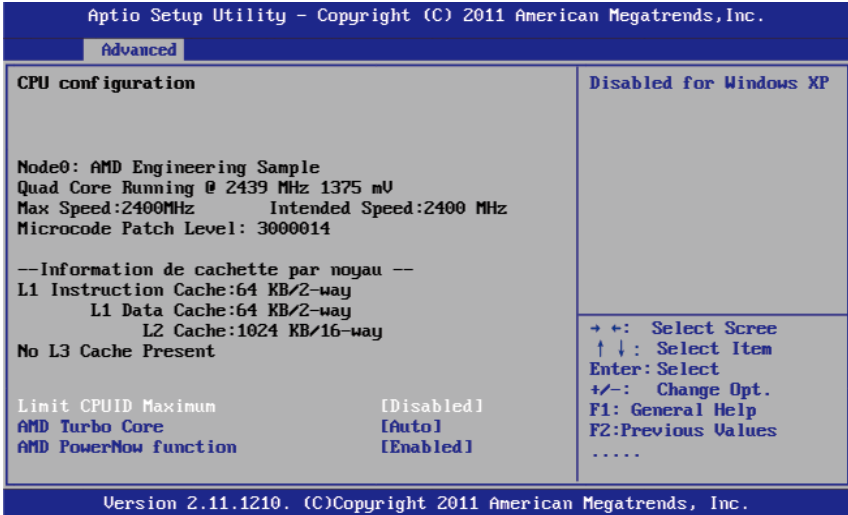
Aptio Setup Utility – Copyright (C) 2011 American Megatrends,Inc.

Advanced

CPU configuration

Node0: AMD Engineering Sample
Quad Core Running @ 2439 MHz 1375 mV
Max Speed:2400MHz Intended Speed:2400 MHz
Microcode Patch Level: 3000014

--Information de cachette par noyau --
L1 Instruction Cache:64 KB/2-way
L1 Data Cache:64 KB/2-way
L2 Cache:1024 KB/16-way
No L3 Cache Present

Limit CPUID Maximum [Disabled]
AMD Turbo Core [Auto]
AMD PowerNow function [Enabled]

Disabled for Windows XP

→ ←: Select Scree
↑ ↓: Select Item
Enter: Select
+/-: Change Opt.
F1: General Help
F2:Previous Values
.....

Version 2.11.1210. (C)Copyright 2011 American Megatrends, Inc.